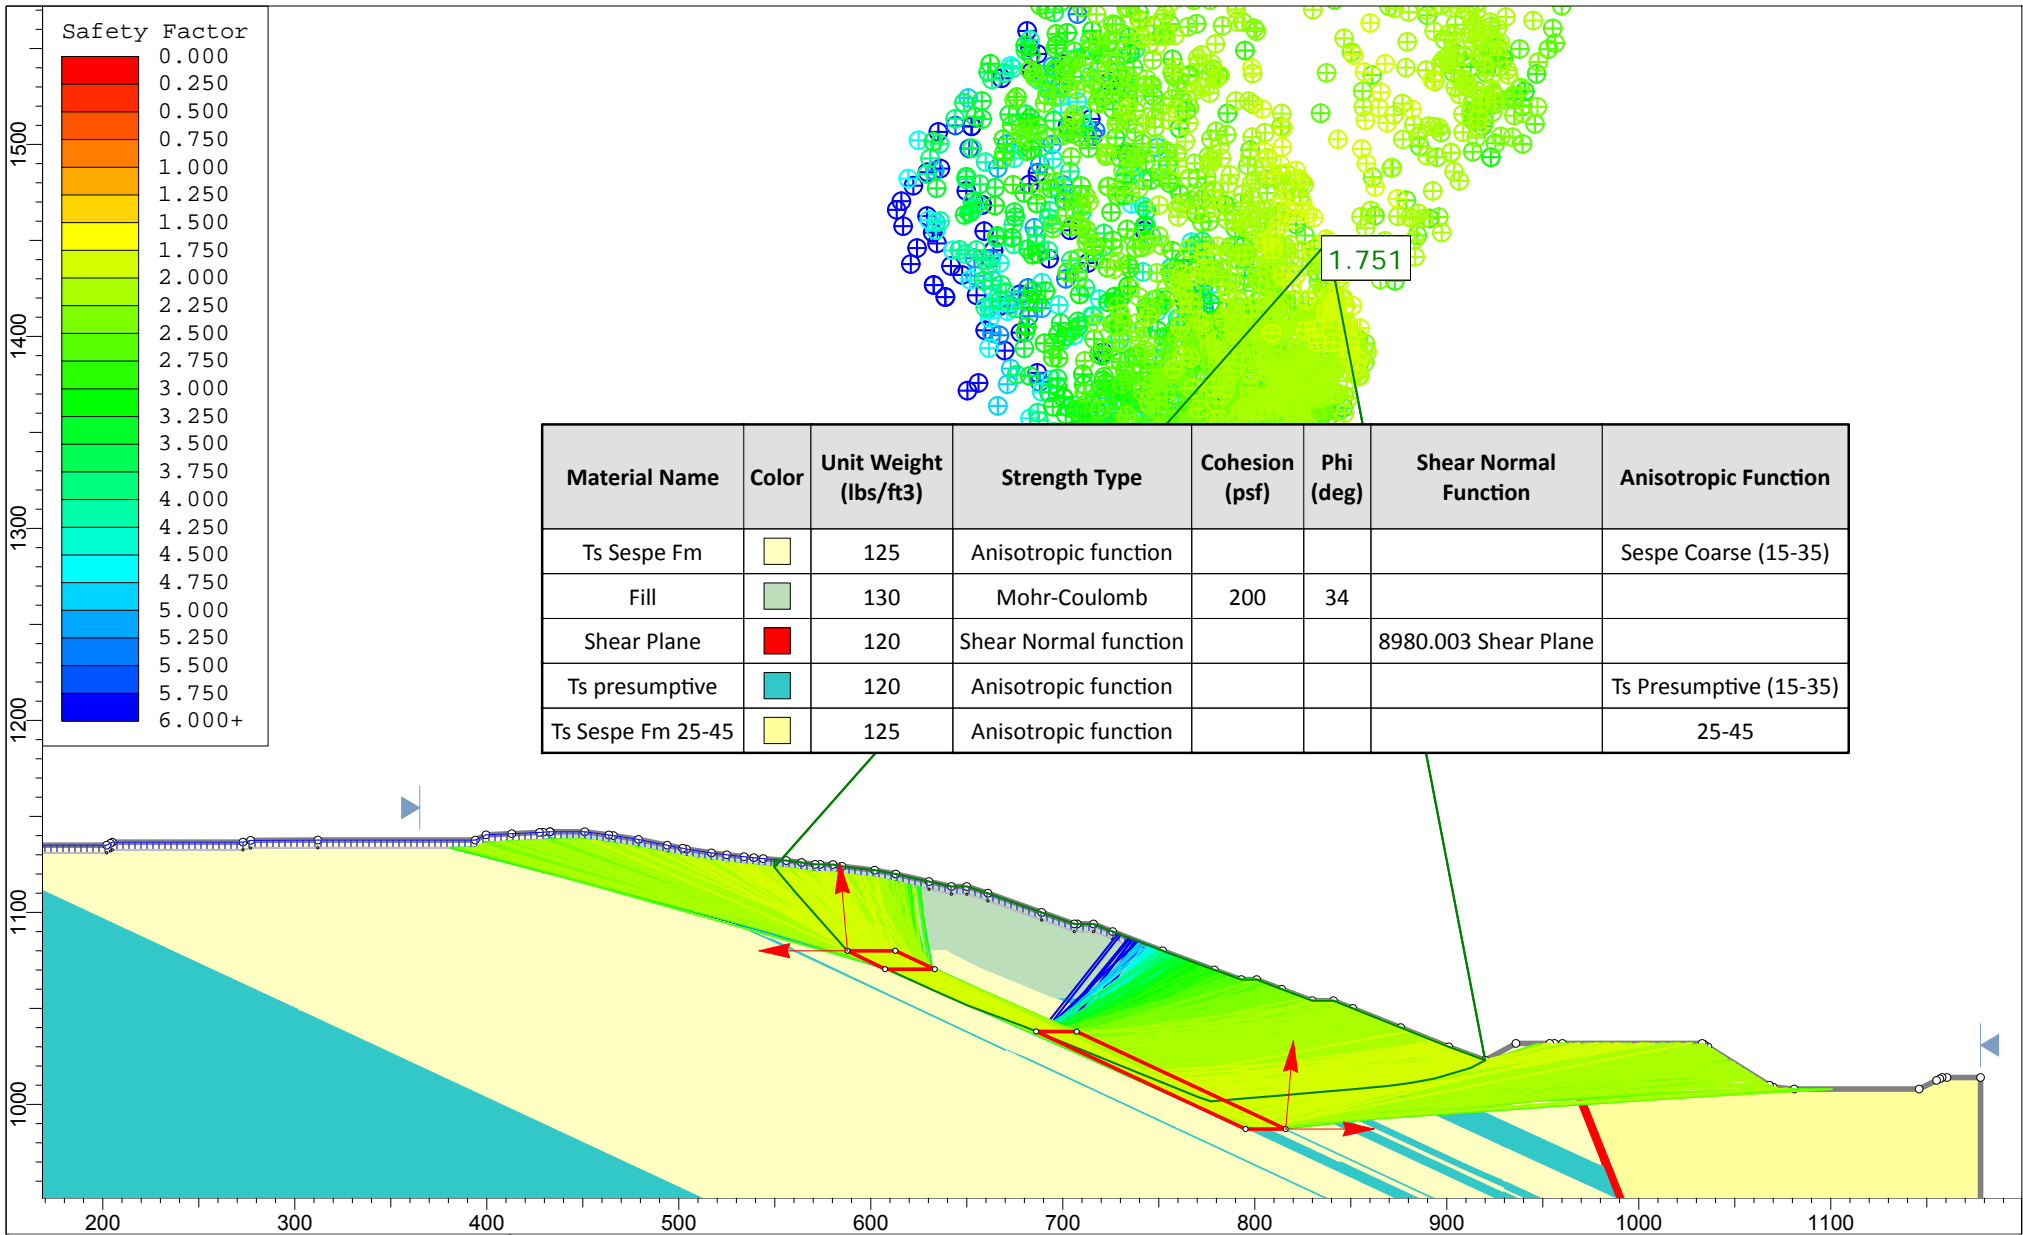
Safety Factor
0.000
0.250
0.500
0.750
1.000
1.250
1.500
1.750
2.000
2.250
2.500
2.750
3.000
3.250
3.500
3.750
4.000
4.250
4.500
4.750
5.000
5.250
5.500
5.750
6.000+

1.751

| Material Name | Color | Unit Weight (lbs/ft3) | Strength Type | Cohesion (psf) | Phi (deg) | Shear Normal Function | Anisotropic Function |
|---|---|---|---|---|---|---|---|
| Ts Sespe Fm | | 125 | Anisotropic function | | | | Sespe Coarse (15-35) |
| Fill | | 130 | Mohr-Coulomb | 200 | 34 | | |
| Shear Plane | | 120 | Shear Normal function | | | 8980.003 Shear Plane | |
| Ts presumptive | | 120 | Anisotropic function | | | | Ts Presumptive (15-35) |
| Ts Sespe Fm 25-45 | | 125 | Anisotropic function | | | | 25-45 |

1500
1400
1300
1200
1100
1000

200 300 400 500 600 700 800 900 1000 1100